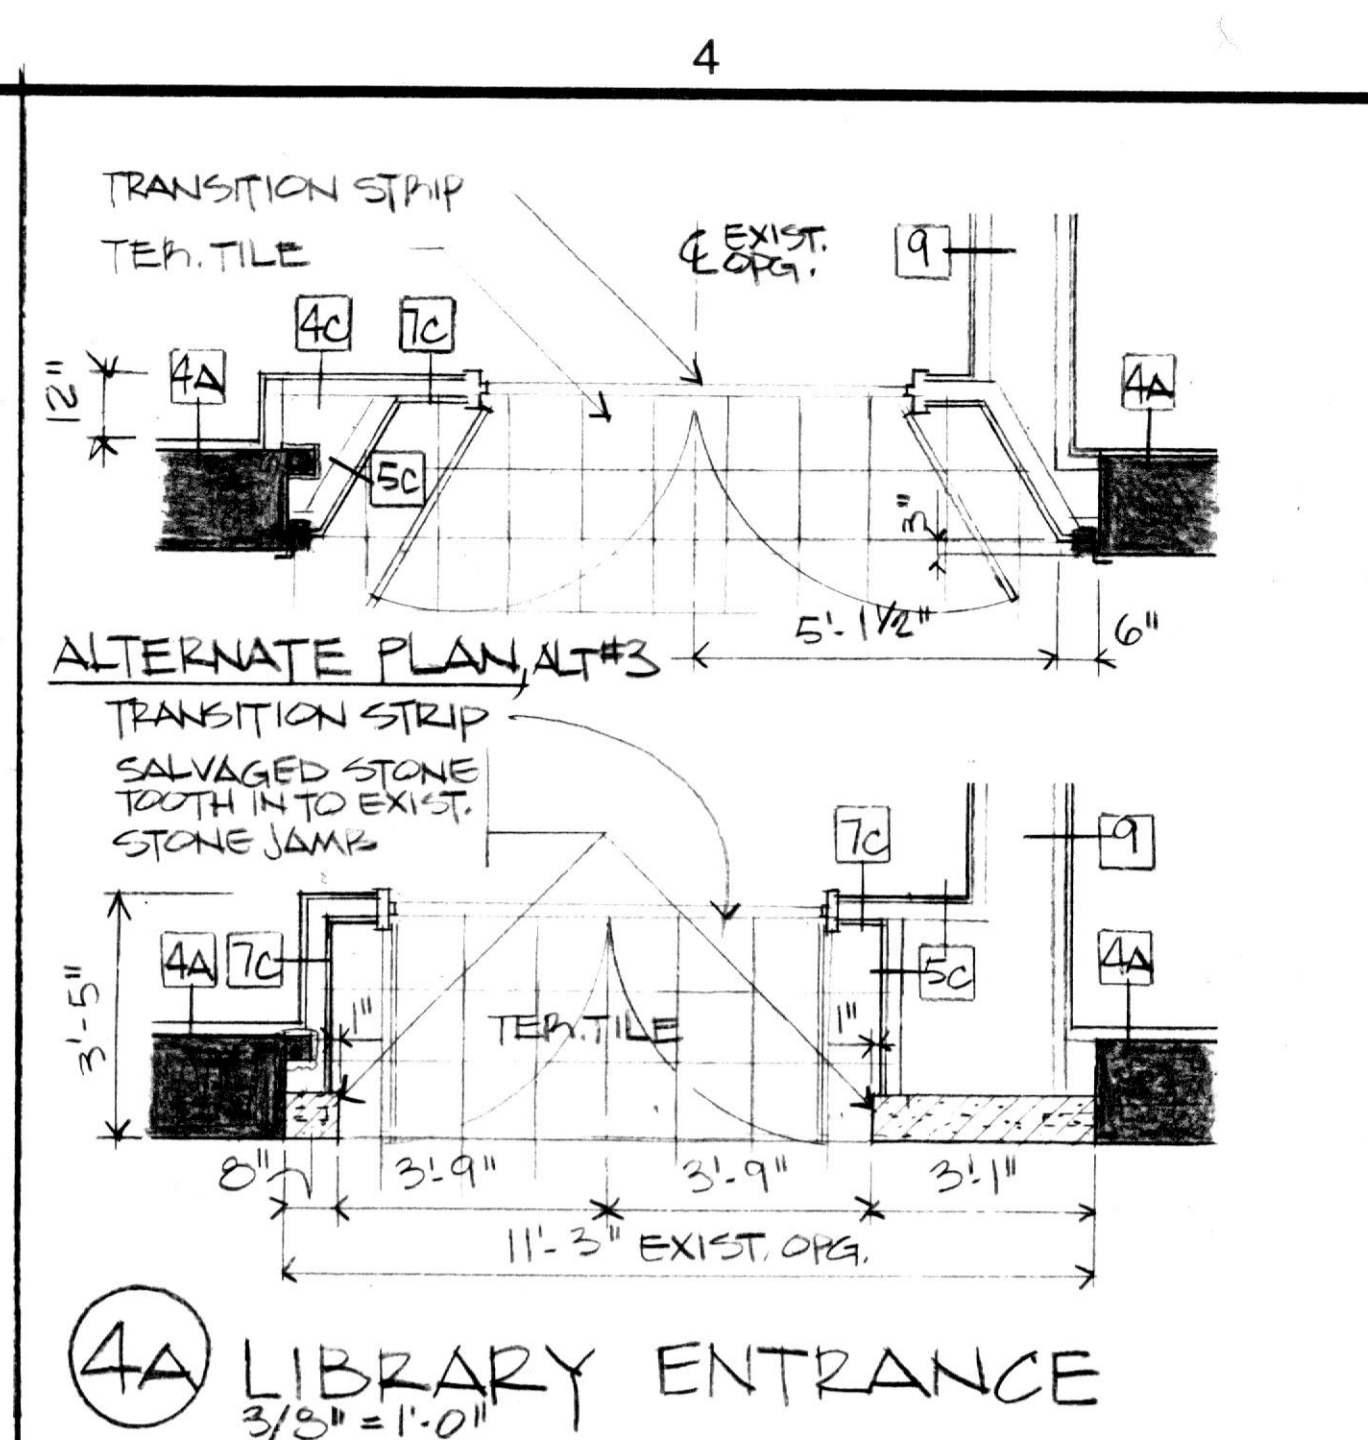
4

TRANSITION STRIP

TER. TILE

℄ EXIST. OPG.

9

4C

7C

12"

4A

4A

5C

3"

5'-1½"

6"

ALTERNATE PLAN, ALT#3

TRANSITION STRIP

SALVAGED STONE TOOTH IN TO EXIST. STONE JAMB

7C

9

3'-5"

4A

7C

5C

4A

1"

TER. TILE

1"

8"

3'-9"

3'-9"

3'-1"

11'-3" EXIST. OPG.

4A LIBRARY ENTRANCE

3/8" = 1'-0"